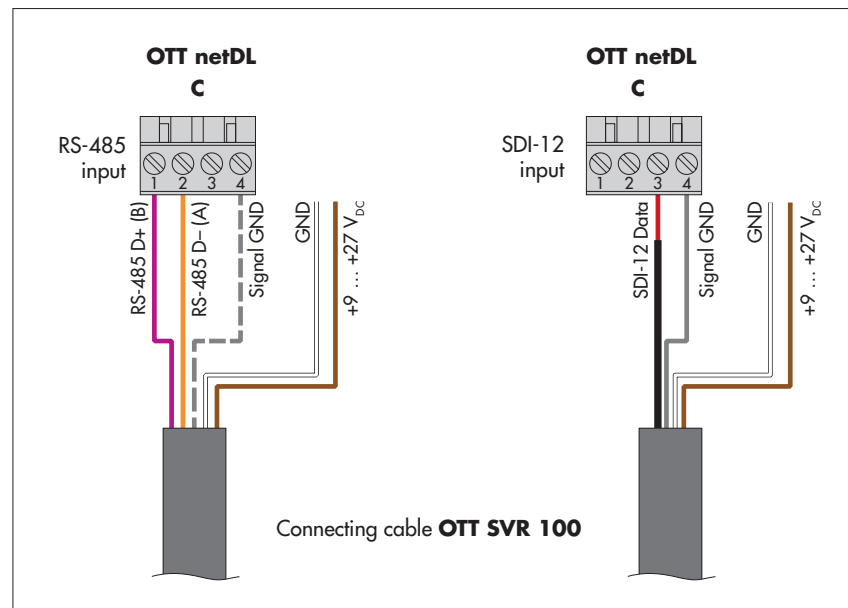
OTT netDL
C

RS-485 input

1 2 3 4

RS-485 D+ (B)
RS-485 D– (A)
Signal GND
GND
+9 ... +27 $V_{DC}$

OTT netDL
C

SDI-12 input

1 2 3 4

SDI-12 Data
Signal GND
GND
+9 ... +27 $V_{DC}$

Connecting cable **OTT SVR 100**